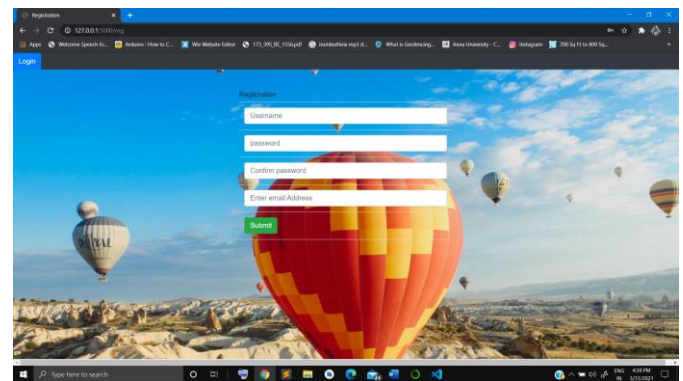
Registration
127.0.0.1:5000/reg
Apps
Welcome Speech fo...
Arduino - How to C...
Wix Website Editor
173_395_BE_1556.pdf
mumbutheal mp3 d...
What is Geofencing...
Anna University - C...
Instagram
700 Sq Ft to 800 Sq...
Login
Registration
Username
password
Confirm password
Enter email Address
Submit
Type here to search
ENG IN
4:39 PM
3/11/2021